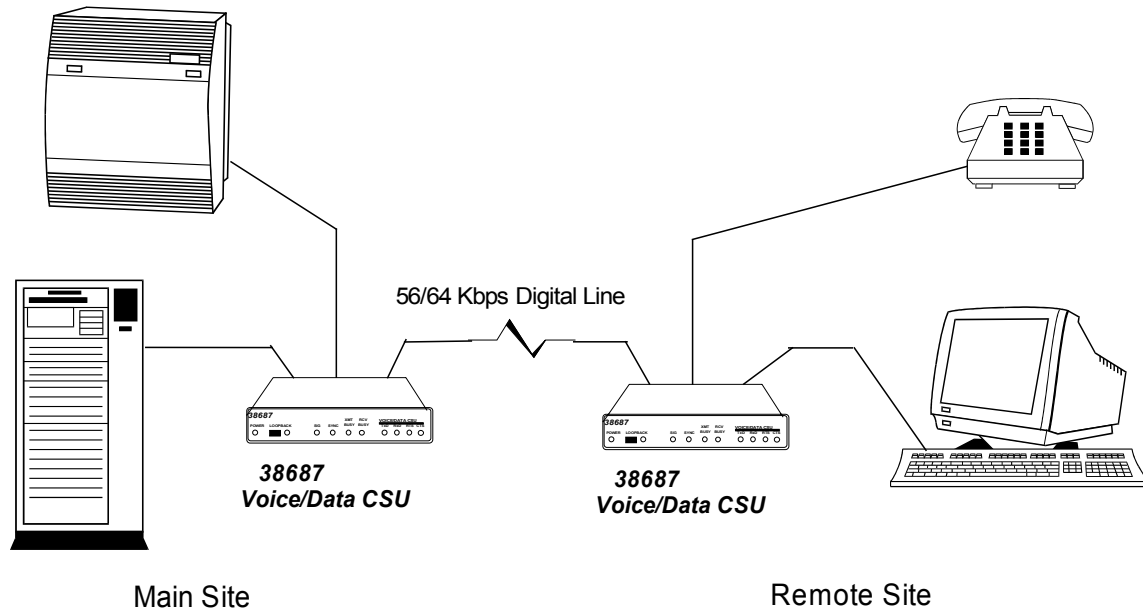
56/64 Kbps Digital Line

38687
POWER LOOPBACK SIG SYNC XMT BUSY RCV BUSY VOICE/DATA CSU TXD RXD RTS CTS

38687
Voice/Data CSU

38687
POWER LOOPBACK SIG SYNC XMT BUSY RCV BUSY VOICE/DATA CSU TXD RXD RTS CTS

38687
Voice/Data CSU

Main Site

Remote Site